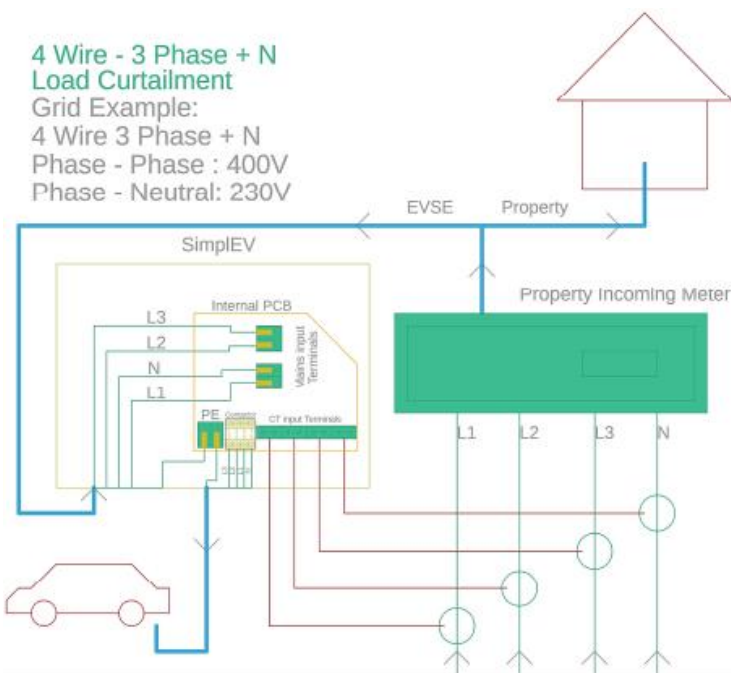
4 Wire - 3 Phase + N
Load Curtailment
Grid Example:
4 Wire 3 Phase + N
Phase - Phase : 400V
Phase - Neutral: 230V

EVSE
Property

SimplEV

Property Incoming Meter

Internal PCB

L3
L2
N
L1

Mains Input Terminals

PE
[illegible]
CT Input Terminals

L1
L2
L3
N